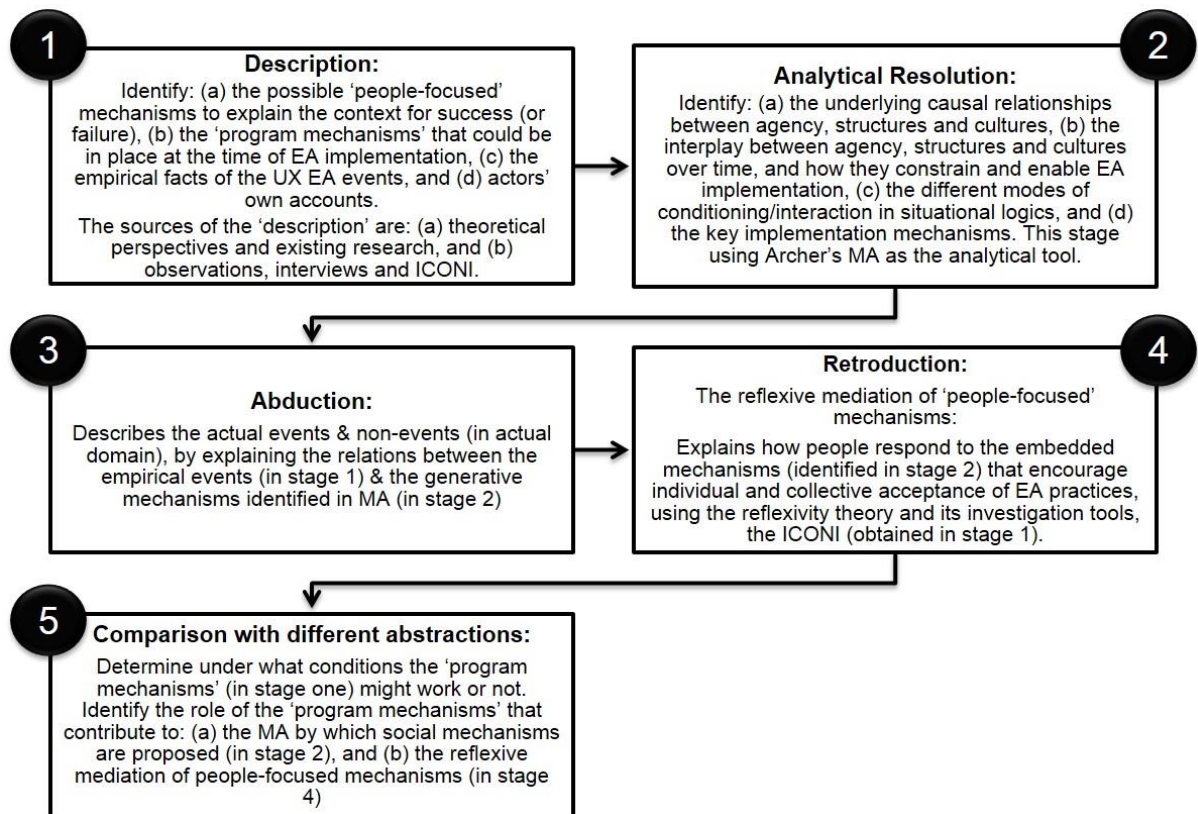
1

Description:

Identify: (a) the possible 'people-focused' mechanisms to explain the context for success (or failure), (b) the 'program mechanisms' that could be in place at the time of EA implementation, (c) the empirical facts of the UX EA events, and (d) actors' own accounts.

The sources of the 'description' are: (a) theoretical perspectives and existing research, and (b) observations, interviews and ICONI.

2

Analytical Resolution:

Identify: (a) the underlying causal relationships between agency, structures and cultures, (b) the interplay between agency, structures and cultures over time, and how they constrain and enable EA implementation, (c) the different modes of conditioning/interaction in situational logics, and (d) the key implementation mechanisms. This stage using Archer's MA as the analytical tool.

3

Abduction:

Describes the actual events & non-events (in actual domain), by explaining the relations between the empirical events (in stage 1) & the generative mechanisms identified in MA (in stage 2)

4

Retroduction:

The reflexive mediation of 'people-focused' mechanisms:

Explains how people respond to the embedded mechanisms (identified in stage 2) that encourage individual and collective acceptance of EA practices, using the reflexivity theory and its investigation tools, the ICONI (obtained in stage 1).

5

Comparison with different abstractions:

Determine under what conditions the 'program mechanisms' (in stage one) might work or not. Identify the role of the 'program mechanisms' that contribute to: (a) the MA by which social mechanisms are proposed (in stage 2), and (b) the reflexive mediation of people-focused mechanisms (in stage 4)